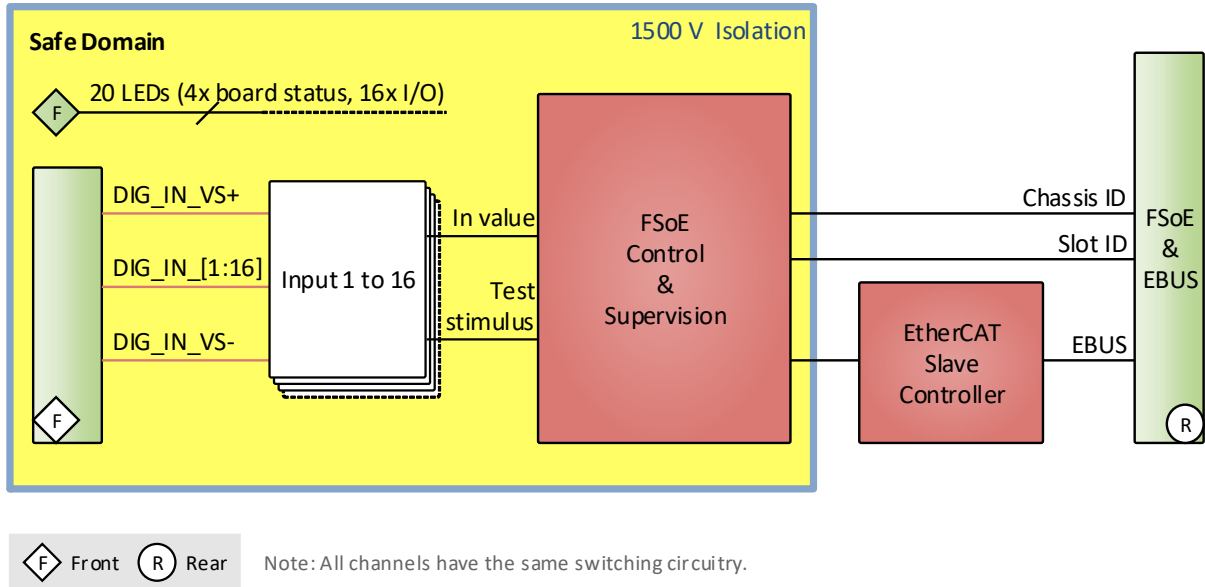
Safe Domain

1500 V Isolation

F

20 LEDs (4x board status, 16x I/O)

DIG_IN_VS+

DIG_IN_[1:16]

DIG_IN_VS-

F

Input 1 to 16

In value

Test stimulus

FSoE Control & Supervision

Chassis ID

Slot ID

EtherCAT Slave Controller

EBUS

FSoE & EBUS

R

F Front R Rear

Note: All channels have the same switching circuitry.